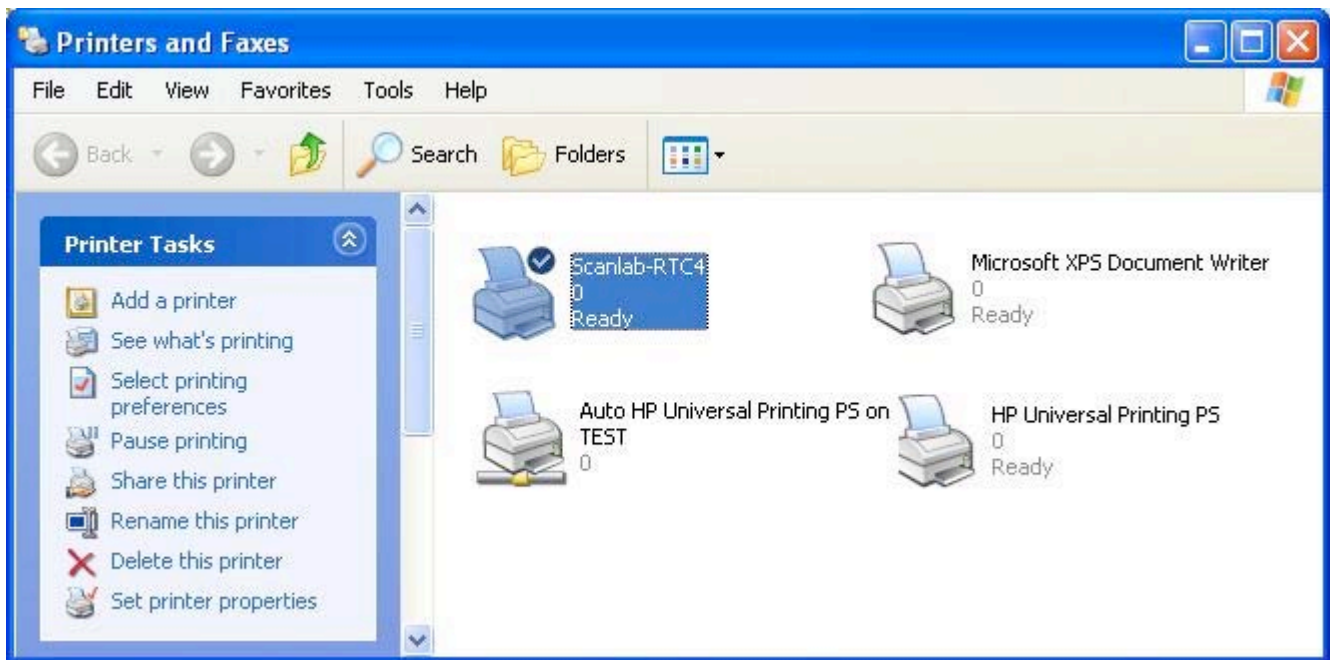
Printers and Faxes

File Edit View Favorites Tools Help

Back Search Folders

Printer Tasks

Add a printer
See what's printing
Select printing preferences
Pause printing
Share this printer
Rename this printer
Delete this printer
Set printer properties

Scanlab-RTC4
0
Ready

Microsoft XPS Document Writer
0
Ready

Auto HP Universal Printing PS on TEST
0

HP Universal Printing PS
0
Ready